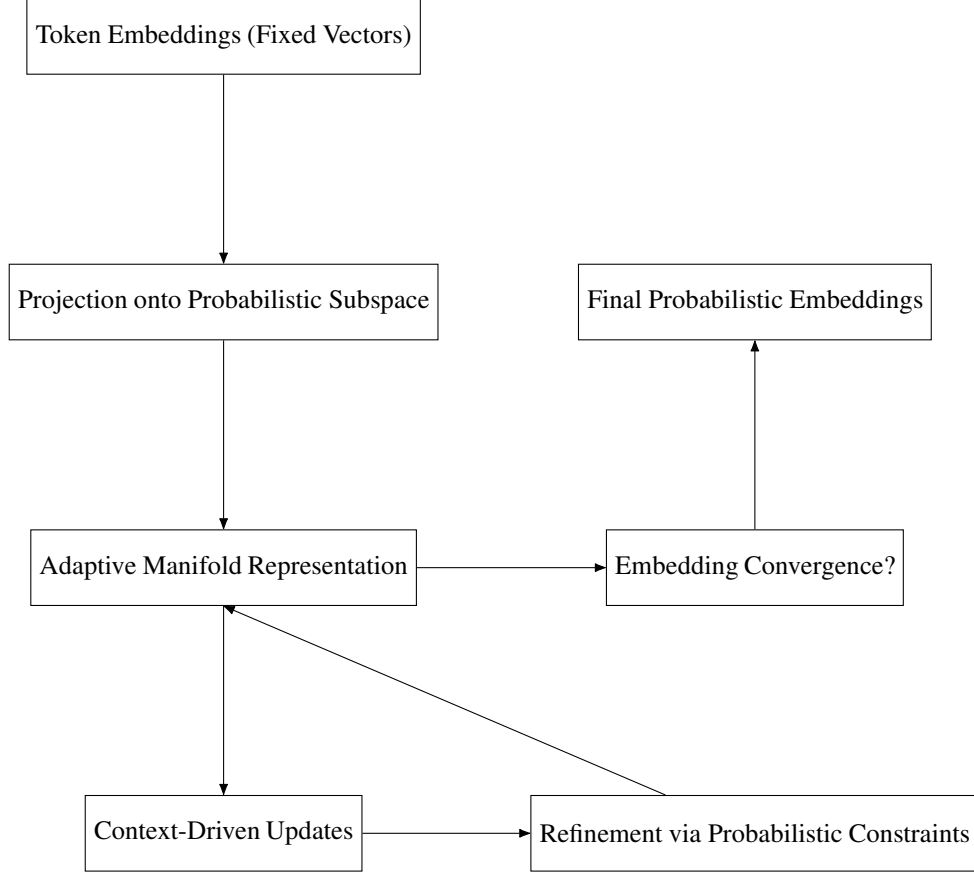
Token Embeddings (Fixed Vectors)

Projection onto Probabilistic Subspace

Final Probabilistic Embeddings

Adaptive Manifold Representation

Embedding Convergence?

Context-Driven Updates

Refinement via Probabilistic Constraints